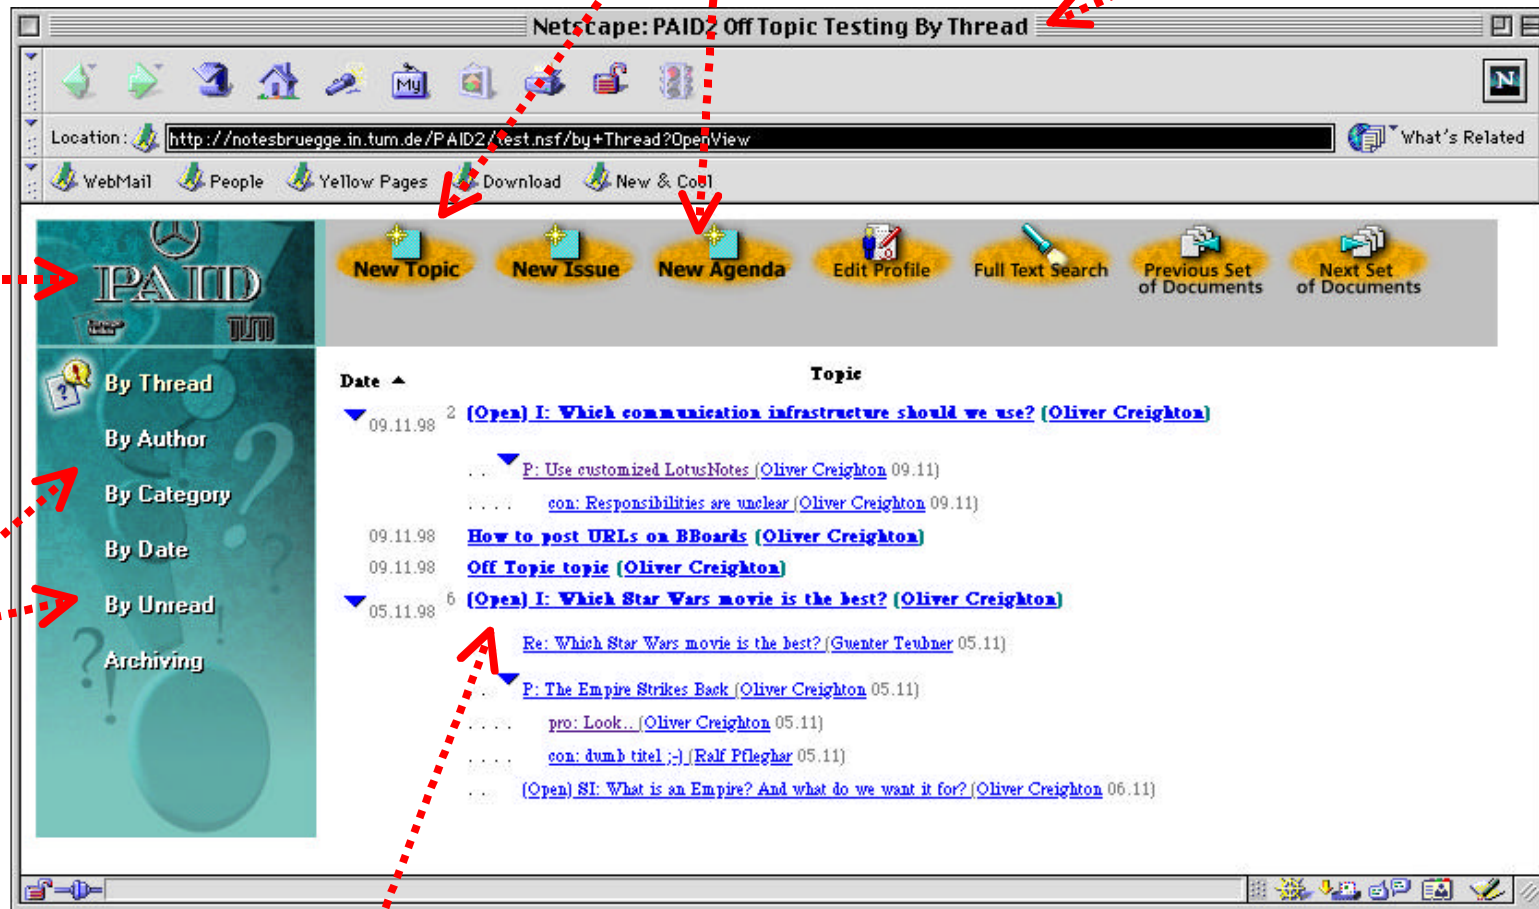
Netscape: PAID2 Off Topic Testing By Thread

Location: http://notesbruegge.in.tum.de/PAID2/test.nsf/by+Thread?OpenView

What's Related

WebMail People Yellow Pages Download New & Cool

PAID TUM

New Topic New Issue New Agenda Edit Profile Full Text Search Previous Set of Documents Next Set of Documents

By Thread
By Author
By Category
By Date
By Unread
Archiving

| Date ▲ | | Topic |
|---|---|---|
| 09.11.98 | 2 | (Open) I: Which communication infrastructure should we use? (Oliver Creighton) |
| | | . . P: Use customized LotusNotes (Oliver Creighton 09.11) |
| | | . . . . con: Responsibilities are unclear (Oliver Creighton 09.11) |
| 09.11.98 | | How to post URLs on BBoards (Oliver Creighton) |
| 09.11.98 | | Off Topic topic (Oliver Creighton) |
| 05.11.98 | 6 | (Open) I: Which Star Wars movie is the best? (Oliver Creighton) |
| | | Re: Which Star Wars movie is the best? (Guenter Teubner 05.11) |
| | | . . P: The Empire Strikes Back (Oliver Creighton 05.11) |
| | | . . . . pro: Look.. (Oliver Creighton 05.11) |
| | | . . . . con: dumb titel ;-) (Ralf Pfleghar 05.11) |
| | | . . (Open) SI: What is an Empire? And what do we want it for? (Oliver Creighton 06.11) |